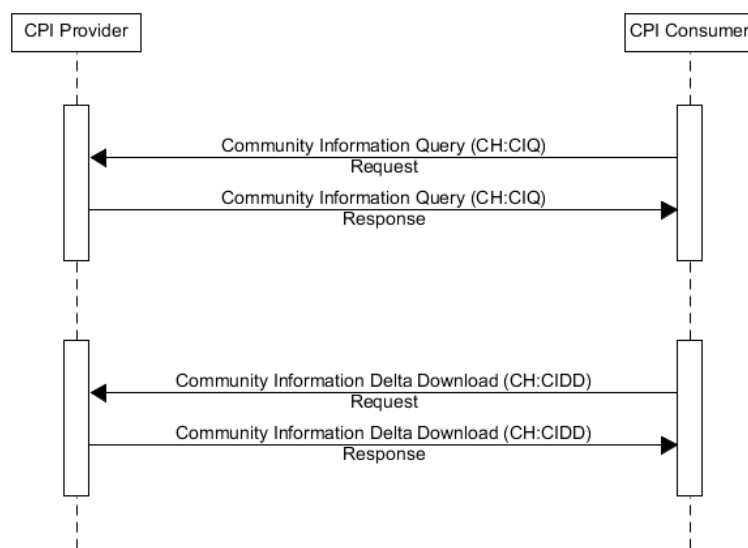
CPI Provider

CPI Consumer

Community Information Query (CH:CIQ) Request

Community Information Query (CH:CIQ) Response

Community Information Delta Download (CH:CIDD) Request

Community Information Delta Download (CH:CIDD) Response